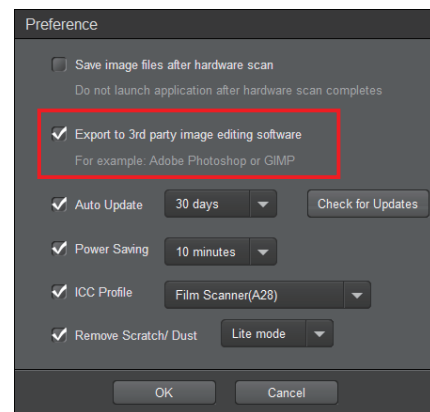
Preference

Save image files after hardware scan

Do not launch application after hardware scan completes

Export to 3rd party image editing software

For example: Adobe Photoshop or GIMP

Auto Update 30 days Check for Updates

Power Saving 10 minutes

ICC Profile Film Scanner(A28)

Remove Scratch/ Dust Lite mode

OK Cancel